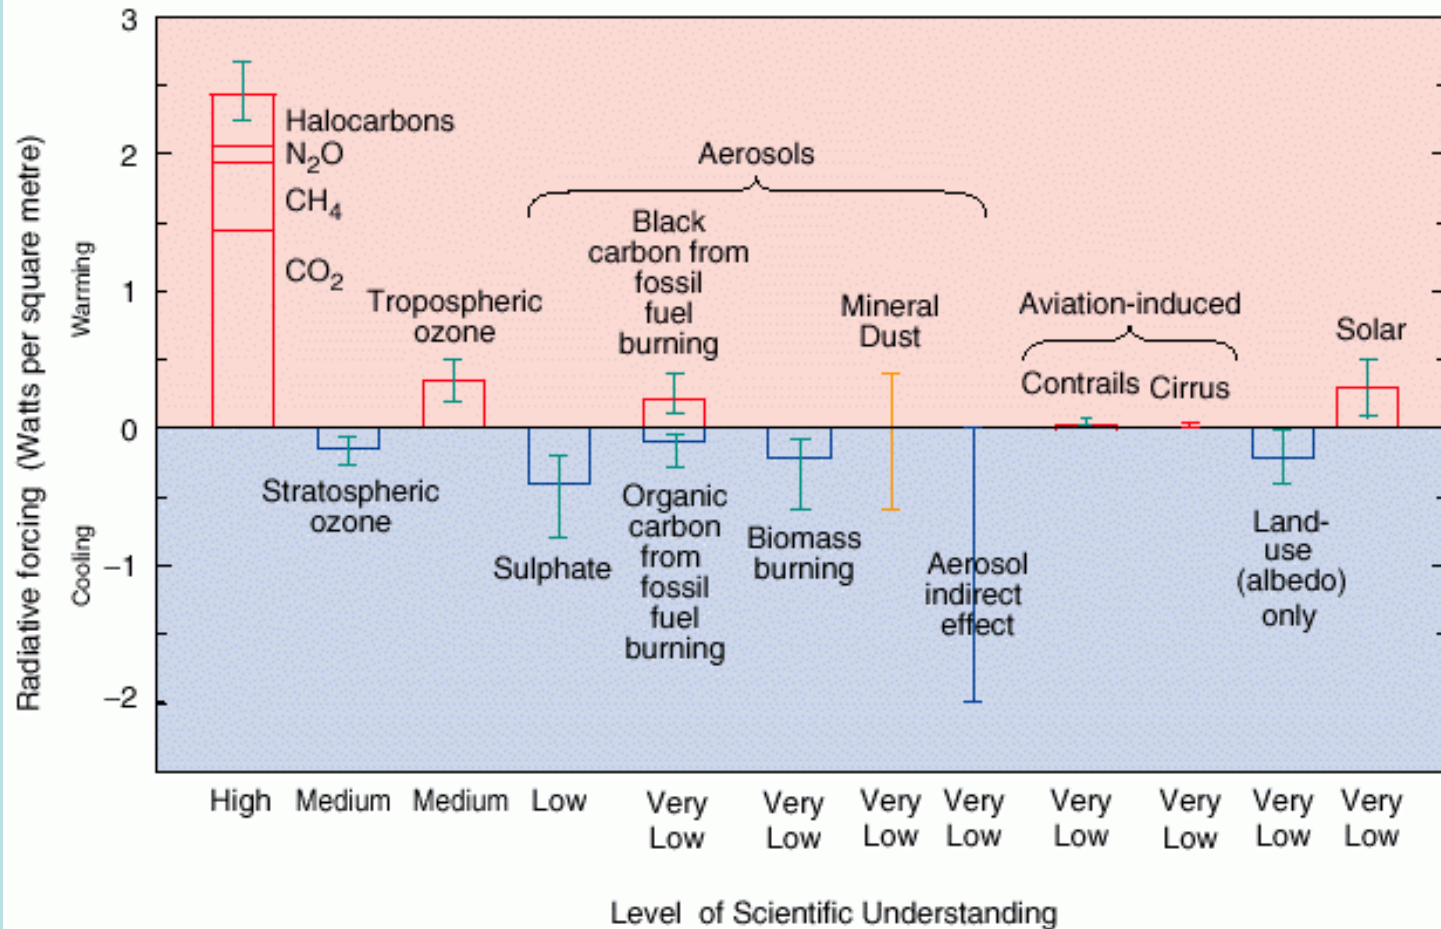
Radiative forcing (Watts per square metre)

Warming

Cooling

3
2
1
0
−1
−2

Halocarbons
$N_2O$
$CH_4$
$CO_2$

Tropospheric ozone

Stratospheric ozone

Aerosols

Black carbon from fossil fuel burning

Sulphate

Organic carbon from fossil fuel burning

Biomass burning

Mineral Dust

Aerosol indirect effect

Aviation-induced

Contrails

Cirrus

Land-use (albedo) only

Solar

High
Medium
Medium
Low
Very Low
Very Low
Very Low
Very Low
Very Low
Very Low
Very Low
Very Low

Level of Scientific Understanding